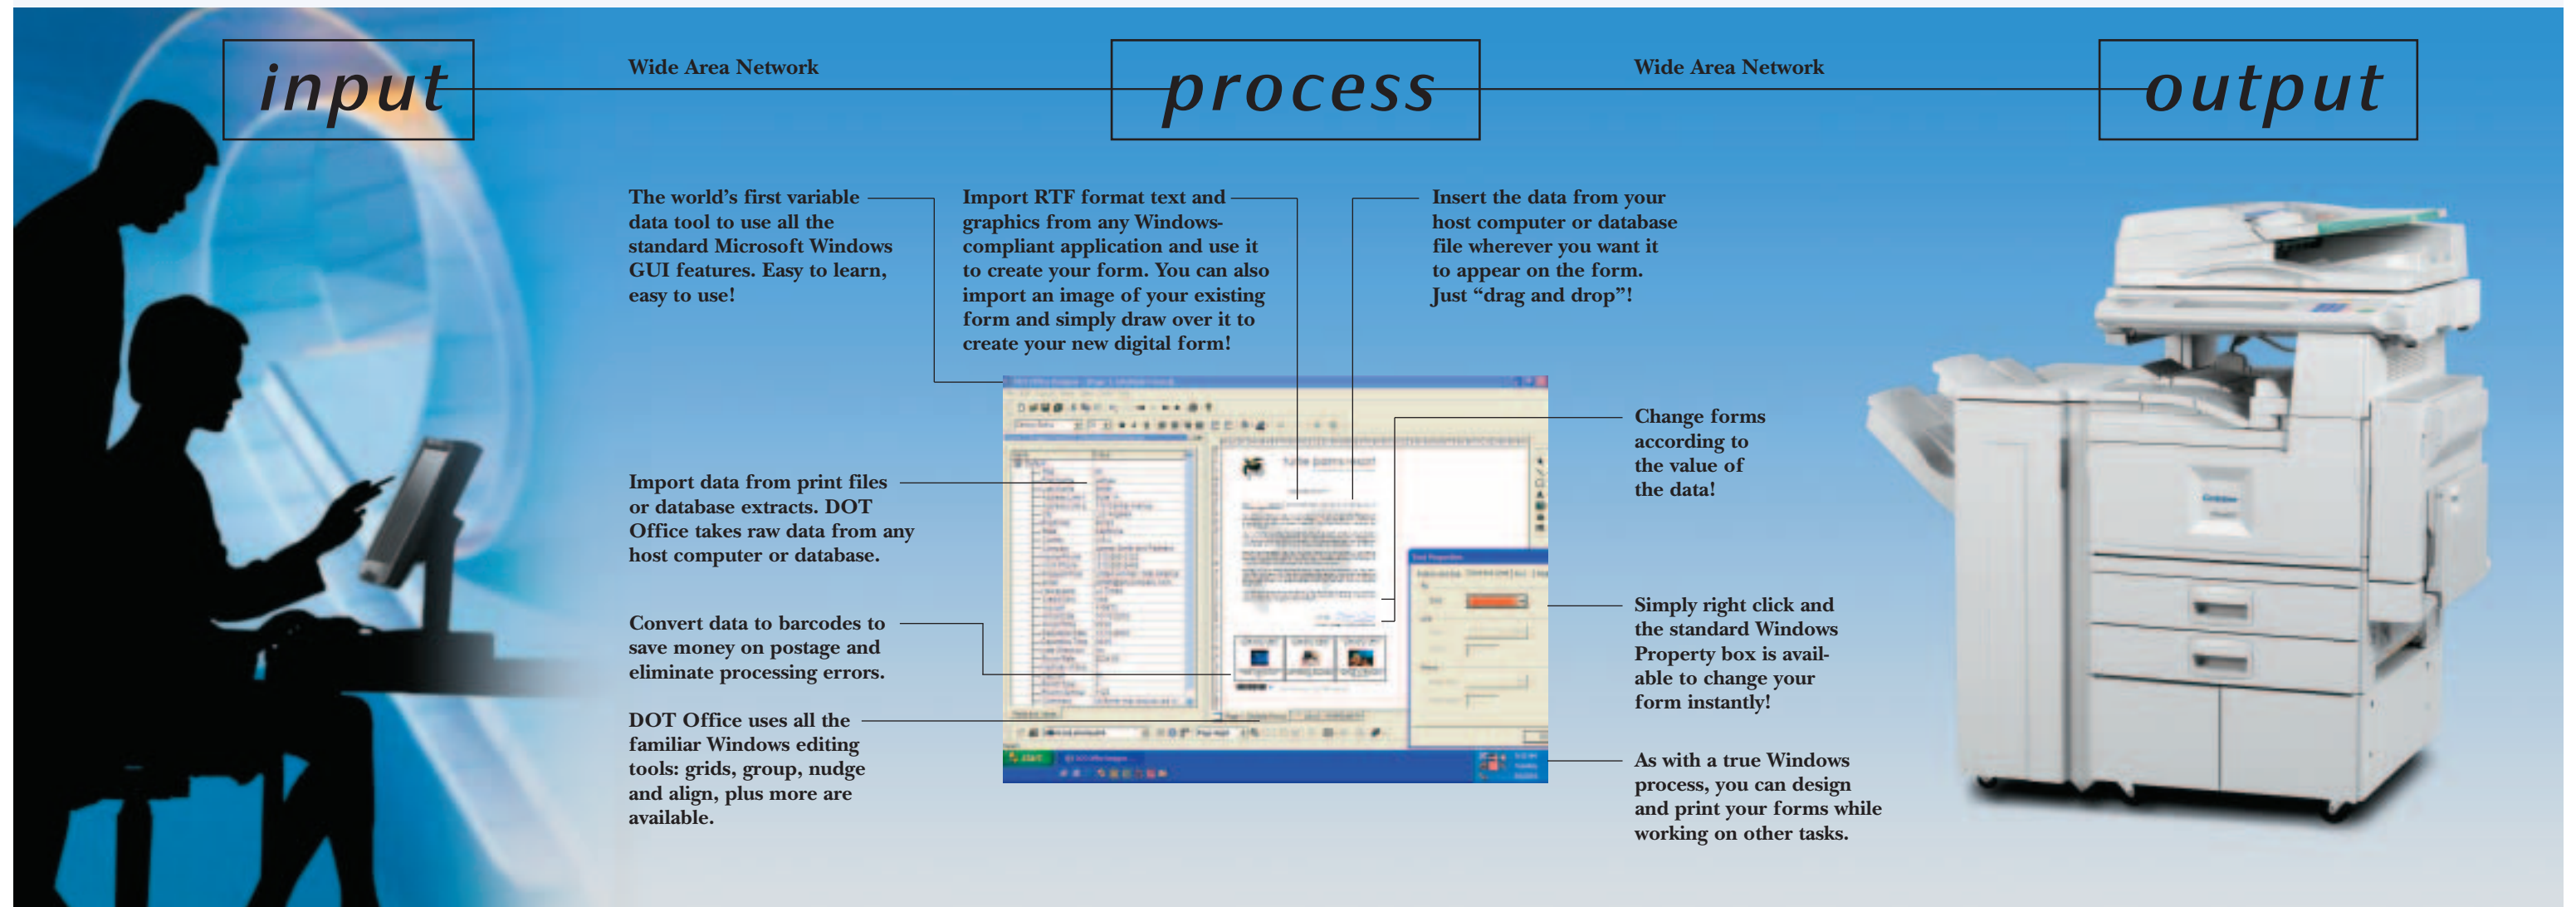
input

Wide Area Network

process

Wide Area Network

output

The world's first variable data tool to use all the standard Microsoft Windows GUI features. Easy to learn, easy to use!

Import RTF format text and graphics from any Windows-compliant application and use it to create your form. You can also import an image of your existing form and simply draw over it to create your new digital form!

Insert the data from your host computer or database file wherever you want it to appear on the form. Just "drag and drop"!

Change forms according to the value of the data!

Import data from print files or database extracts. DOT Office takes raw data from any host computer or database.

Convert data to barcodes to save money on postage and eliminate processing errors.

Simply right click and the standard Windows Property box is available to change your form instantly!

DOT Office uses all the familiar Windows editing tools: grids, group, nudge and align, plus more are available.

As with a true Windows process, you can design and print your forms while working on other tasks.